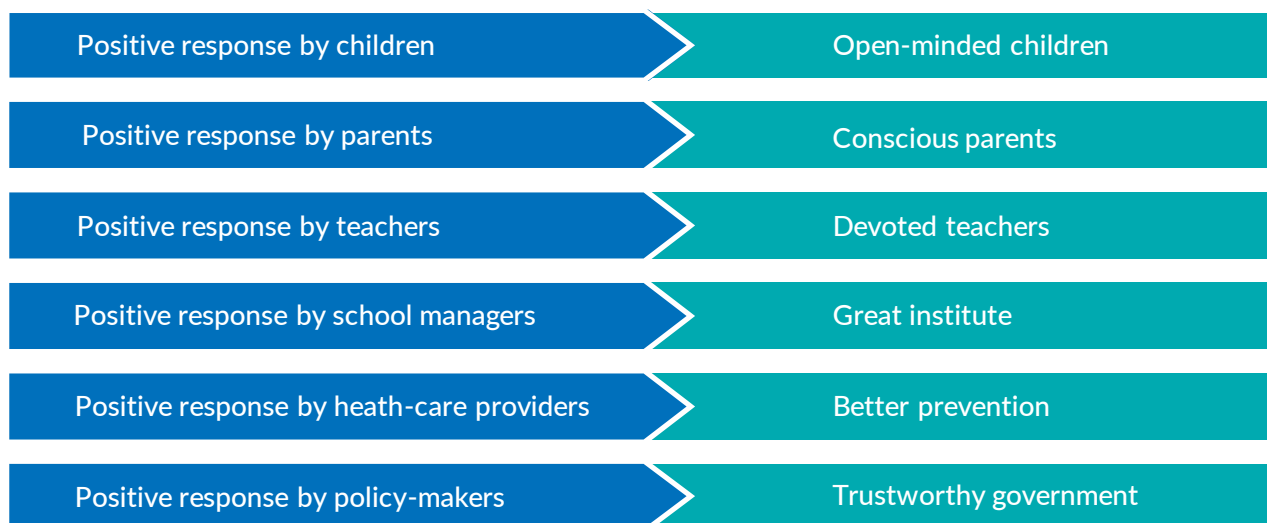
Positive response by children

Open-minded children

Positive response by parents

Conscious parents

Positive response by teachers

Devoted teachers

Positive response by school managers

Great institute

Positive response by heath-care providers

Better prevention

Positive response by policy-makers

Trustworthy government